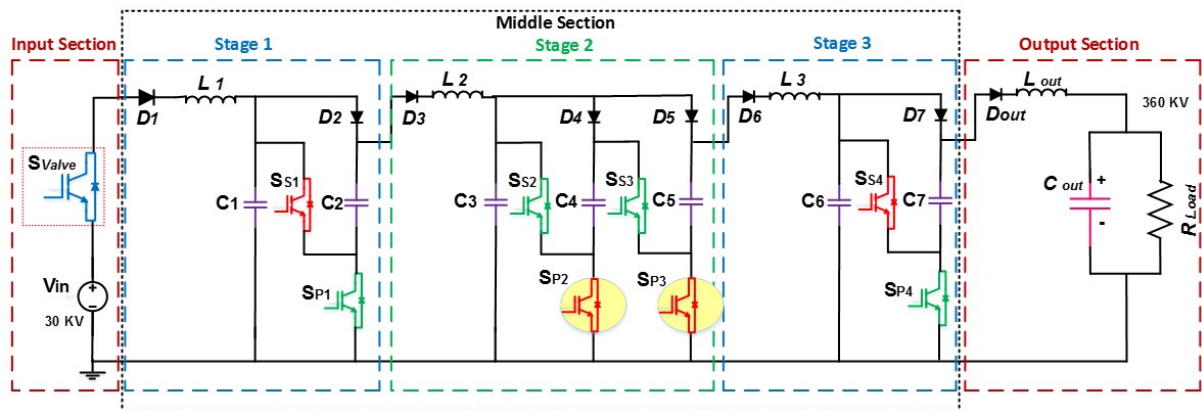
Middle Section

Input Section

Stage 1

Stage 2

Stage 3

Output Section

$S_{Valve}$

Vin

30 KV

$D_1$

$L_1$

$D_2$

C1

$S_{S1}$

C2

$S_{P1}$

$D_3$

$L_2$

$D_4$

$D_5$

C3

$S_{S2}$

C4

$S_{S3}$

C5

$S_{P2}$

$S_{P3}$

$D_6$

$L_3$

$D_7$

C6

$S_{S4}$

C7

$S_{P4}$

$D_{out}$

$L_{out}$

360 KV

$C_{out}$

+

-

$R_{Load}$